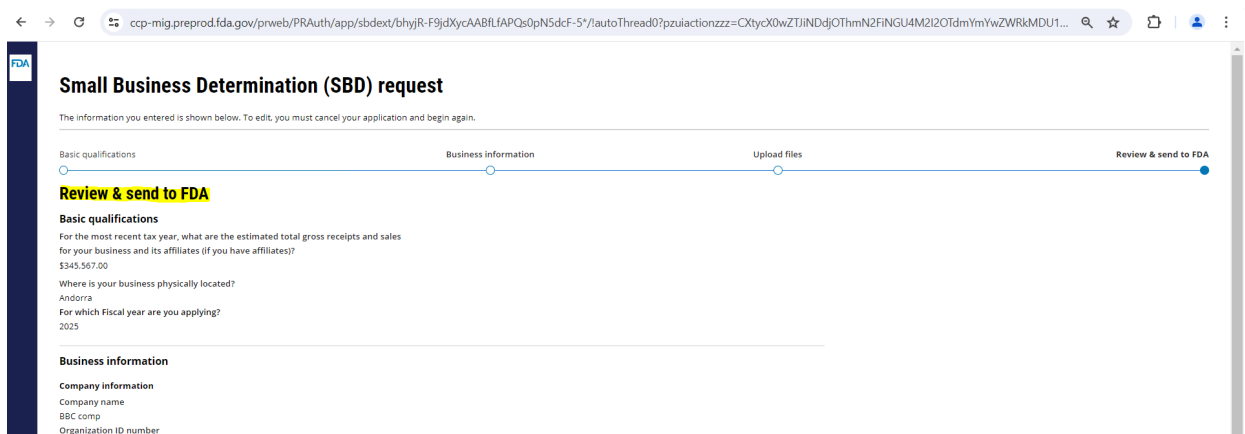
ccp-mig.preprod.fda.gov/prweb/PRAuth/app/sbdext/bhyjR-F9jdXycAABfLfAPQs0pN5dcF-5*/!autoThread0?pzuiactionzzz=CXtycX0wZTJiNDdjOThmN2FiNGU4M2I2OTdmYmYwZWRkMDU1...

FDA

Small Business Determination (SBD) request

The information you entered is shown below. To edit, you must cancel your application and begin again.

Basic qualifications
Business information
Upload files
Review & send to FDA

Review & send to FDA

Basic qualifications

For the most recent tax year, what are the estimated total gross receipts and sales for your business and its affiliates (if you have affiliates)?
$345,567.00

Where is your business physically located?
Andorra

For which Fiscal year are you applying?
2025

Business information

Company information

Company name
BBC comp

Organization ID number